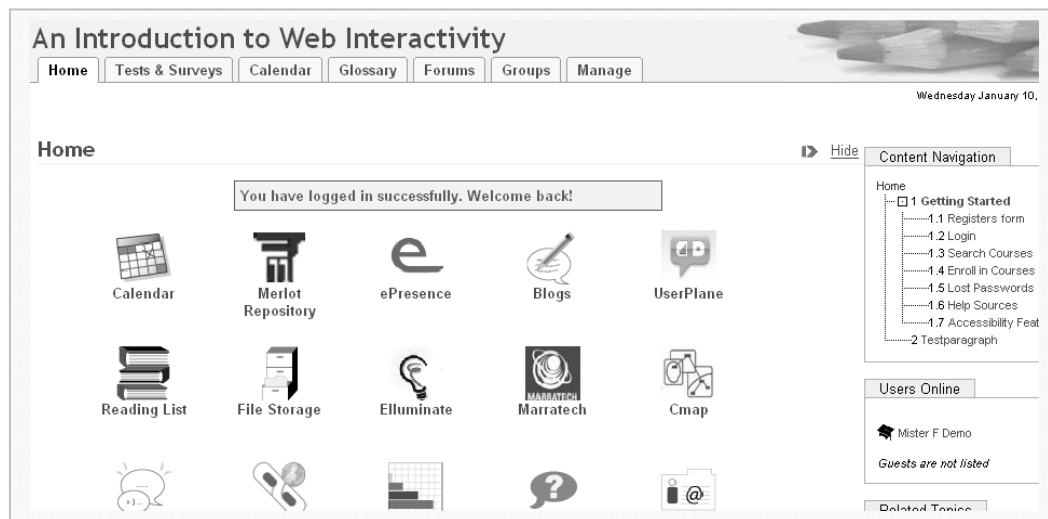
An Introduction to Web Interactivity

Home | Tests & Surveys | Calendar | Glossary | Forums | Groups | Manage

Wednesday January 10,

Home

Hide

You have logged in successfully. Welcome back!

Calendar
Merlot Repository
ePresence
Blogs
UserPlane

Reading List
File Storage
Elluminate
MARRATECH
Marratech
Cmap

Content Navigation

Home
1 Getting Started
1.1 Registers form
1.2 Login
1.3 Search Courses
1.4 Enroll in Courses
1.5 Lost Passwords
1.6 Help Sources
1.7 Accessibility Feat
2 Testparagraph

Users Online

Mister F Demo

Guests are not listed

Related Topics